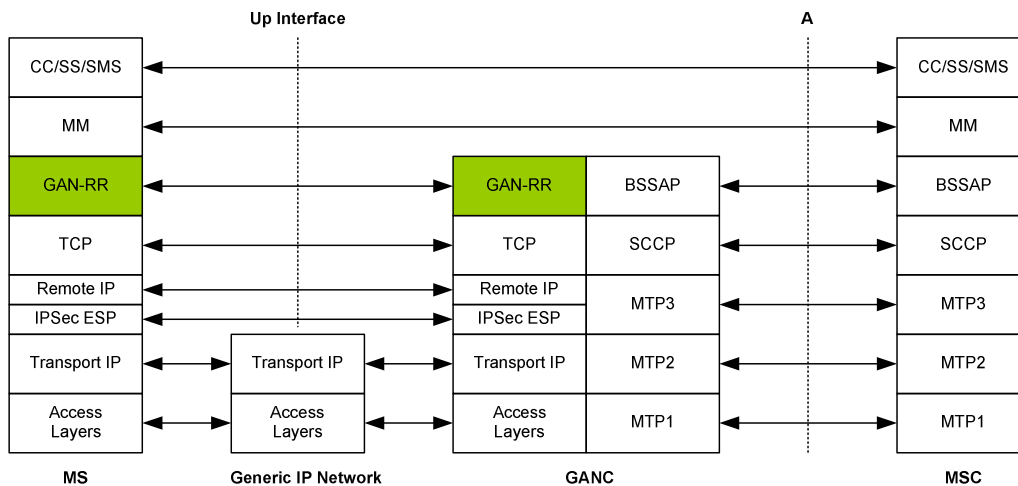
Up Interface

A

CC/SS/SMS

CC/SS/SMS

MM

MM

GAN-RR

GAN-RR

BSSAP

BSSAP

TCP

TCP

SCCP

SCCP

Remote IP

Remote IP

MTP3

MTP3

IPSec ESP

IPSec ESP

Transport IP

Transport IP

Transport IP

MTP2

MTP2

Access Layers

Access Layers

Access Layers

MTP1

MTP1

MS

Generic IP Network

GANC

MSC